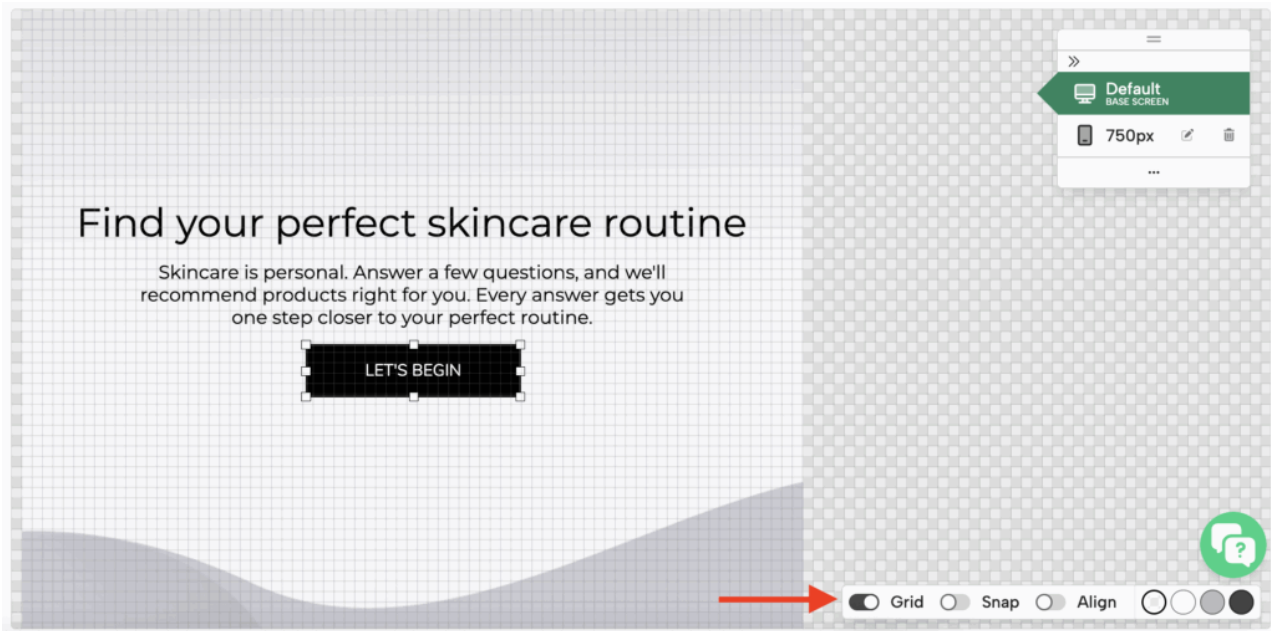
Find your perfect skincare routine

Skincare is personal. Answer a few questions, and we'll recommend products right for you. Every answer gets you one step closer to your perfect routine.

LET'S BEGIN

Default
BASE SCREEN

750px

...

Grid Snap Align